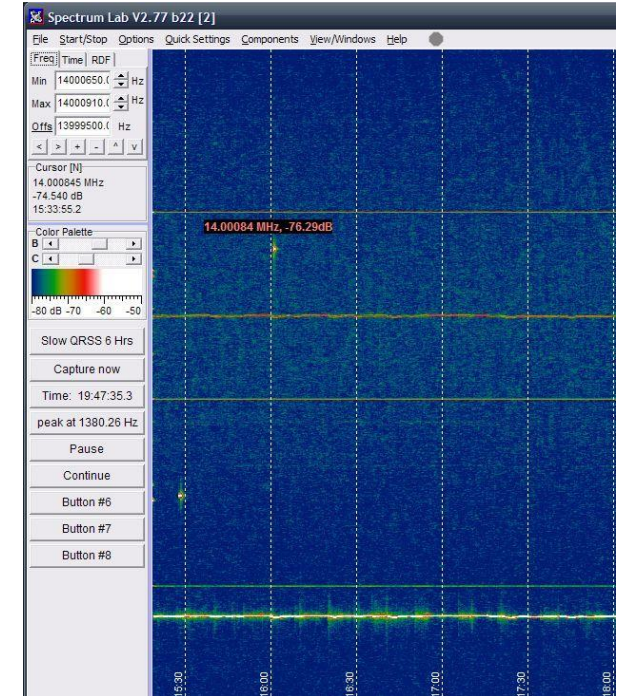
Spectrum Lab V2.77 b22 [2]

File Start/Stop Options Quick Settings Components View/Windows Help

Freq Time RDF

Min 14000650.( Hz

Max 14000910.( Hz

Offs 13999500.( Hz

< > + - ^ v

Cursor [N]
14.000845 MHz
-74.540 dB
15:33:55.2

Color Palette
B
C

-80 dB -70 -60 -50

Slow QRSS 6 Hrs

Capture now

Time: 19:47:35.3

peak at 1380.26 Hz

Pause

Continue

Button #6

Button #7

Button #8

14.00084 MHz, -76.29dB

15:30 16:00 16:30 17:00 17:30 18:00